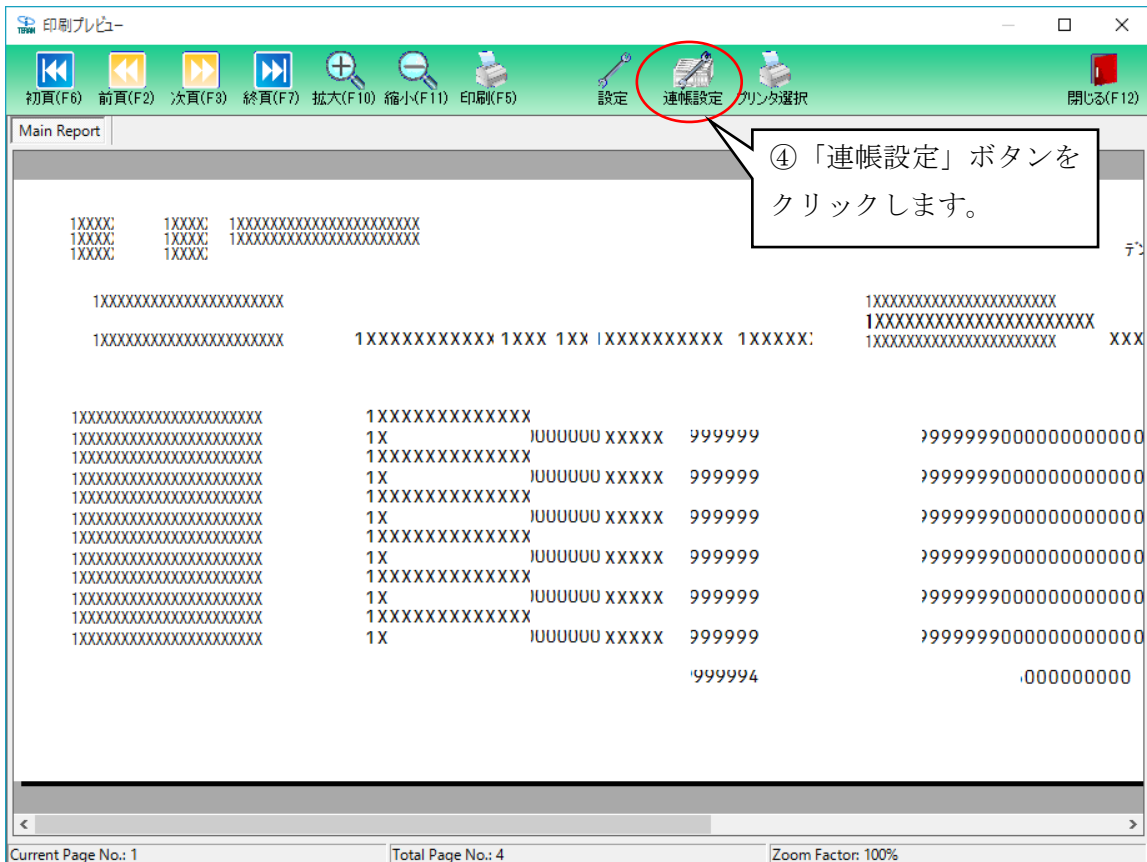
印刷プレビュー

初頁(F6) 前頁(F2) 次頁(F3) 終頁(F7) 拡大(F10) 縮小(F11) 印刷(F5) 設定 連帳設定 プリンタ選択 閉じる(F12)

Main Report

④「連帳設定」ボタンをクリックします。

1XXXX 1XXXX 1XXXXXXXXXXXXXXXXXXXXXX
1XXXX 1XXXX 1XXXXXXXXXXXXXXXXXXXXXX
1XXXX 1XXXX

デ

1XXXXXXXXXXXXXXXXXXXXXX

1XXXXXXXXXXXXXXXXXXXXXX
1XXXXXXXXXXXXXXXXXXXXXX

1XXXXXXXXXXXXXXXXXXXXXX 1XXXXXXXXXXX 1XXX 1XX 1XXXXXXXXXX 1XXXXX 1XXXXXXXXXXXXXXXXXXXXXX XXX

1XXXXXXXXXXXXXXXXXXXXXX 1XXXXXXXXXXXXX
1XXXXXXXXXXXXXXXXXXXXXX 1X UUUUUU XXXXX 999999 999999900000000000
1XXXXXXXXXXXXXXXXXXXXXX 1XXXXXXXXXXXXX
1XXXXXXXXXXXXXXXXXXXXXX 1X UUUUUU XXXXX 999999 999999900000000000
1XXXXXXXXXXXXXXXXXXXXXX 1XXXXXXXXXXXXX
1XXXXXXXXXXXXXXXXXXXXXX 1X UUUUUU XXXXX 999999 999999900000000000
1XXXXXXXXXXXXXXXXXXXXXX 1XXXXXXXXXXXXX
1XXXXXXXXXXXXXXXXXXXXXX 1X UUUUUU XXXXX 999999 999999900000000000
1XXXXXXXXXXXXXXXXXXXXXX 1XXXXXXXXXXXXX
1XXXXXXXXXXXXXXXXXXXXXX 1X UUUUUU XXXXX 999999 999999900000000000
1XXXXXXXXXXXXXXXXXXXXXX 1XXXXXXXXXXXXX
1XXXXXXXXXXXXXXXXXXXXXX 1X UUUUUU XXXXX 999999 999999900000000000
999994 000000000

Current Page No.: 1 Total Page No.: 4 Zoom Factor: 100%